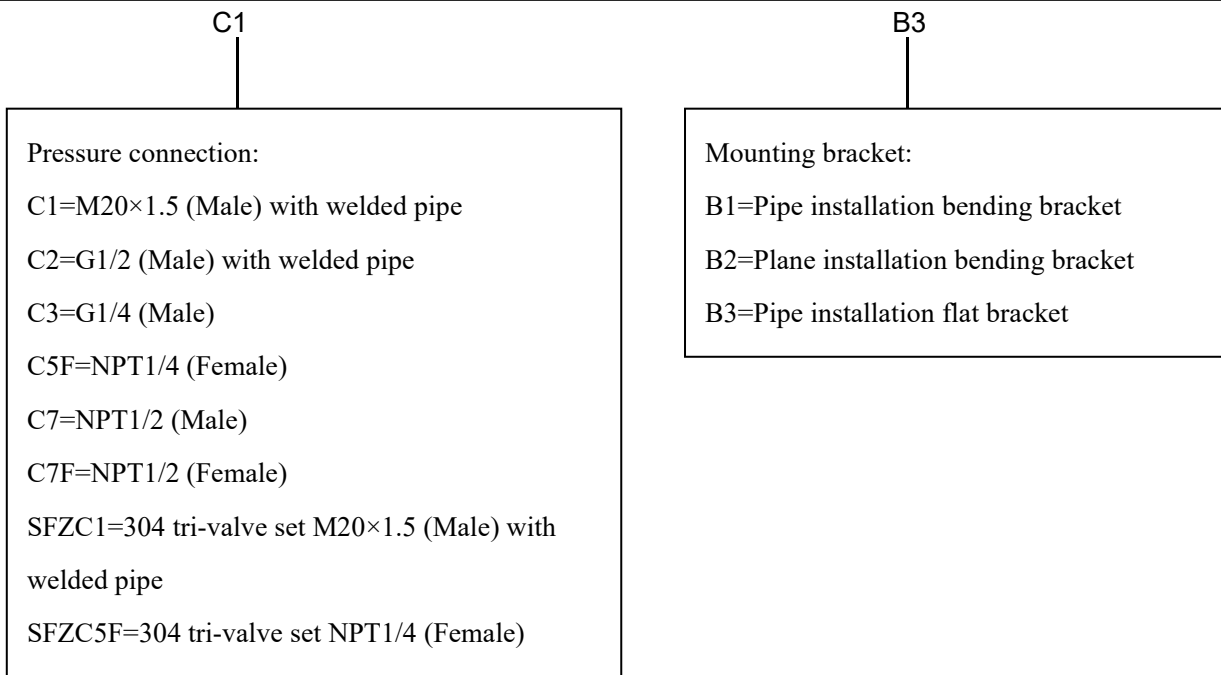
C1

Pressure connection:

C1=M20×1.5 (Male) with welded pipe

C2=G1/2 (Male) with welded pipe

C3=G1/4 (Male)

C5F=NPT1/4 (Female)

C7=NPT1/2 (Male)

C7F=NPT1/2 (Female)

SFZC1=304 tri-valve set M20×1.5 (Male) with welded pipe

SFZC5F=304 tri-valve set NPT1/4 (Female)

B3

Mounting bracket:

B1=Pipe installation bending bracket

B2=Plane installation bending bracket

B3=Pipe installation flat bracket